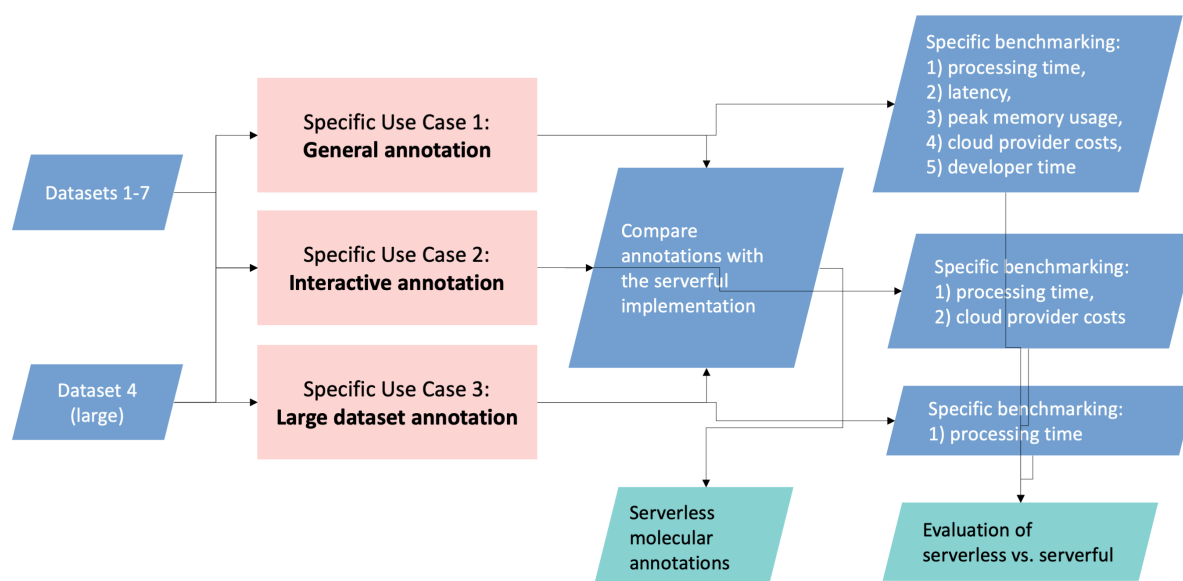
Datasets 1-7

Dataset 4 (large)

Specific Use Case 1: **General annotation**

Specific Use Case 2: **Interactive annotation**

Specific Use Case 3: **Large dataset annotation**

Compare annotations with the serverful implementation

Specific benchmarking:
1) processing time,
2) latency,
3) peak memory usage,
4) cloud provider costs,
5) developer time

Specific benchmarking:
1) processing time,
2) cloud provider costs

Specific benchmarking:
1) processing time

Serverless molecular annotations

Evaluation of serverless vs. serverful